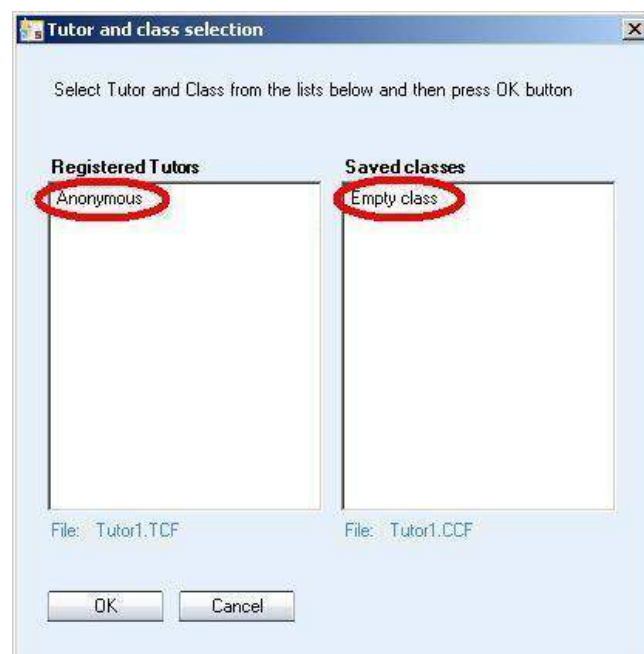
Tutor and class selection

Select Tutor and Class from the lists below and then press OK button

Registered Tutors

Anonymous

File: Tutor1.TCF

Saved classes

Empty class

File: Tutor1.CCF

OK

Cancel